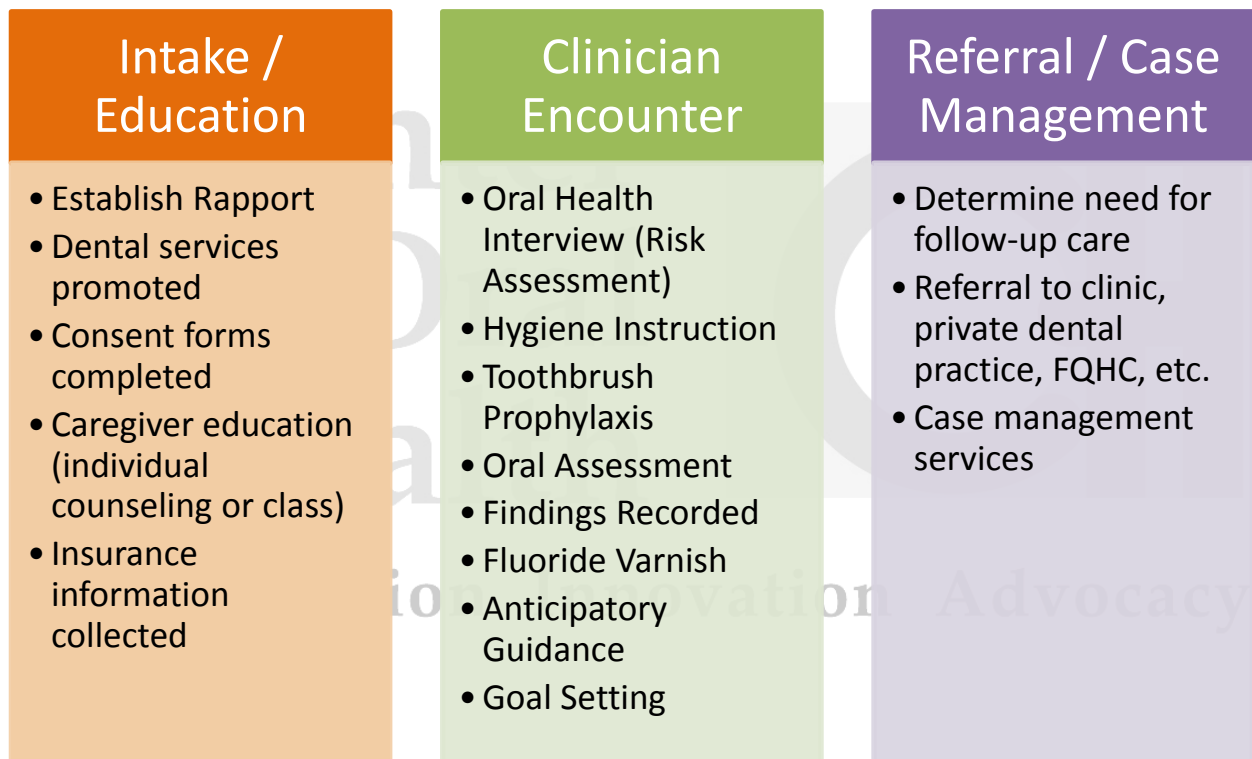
Intake / Education

- Establish Rapport
- Dental services promoted
- Consent forms completed
- Caregiver education (individual counseling or class)
- Insurance information collected

Clinician Encounter

- Oral Health Interview (Risk Assessment)
- Hygiene Instruction
- Toothbrush Prophylaxis
- Oral Assessment
- Findings Recorded
- Fluoride Varnish
- Anticipatory Guidance
- Goal Setting

Referral / Case Management

- Determine need for follow-up care
- Referral to clinic, private dental practice, FQHC, etc.
- Case management services

ion Innovation Advocacy